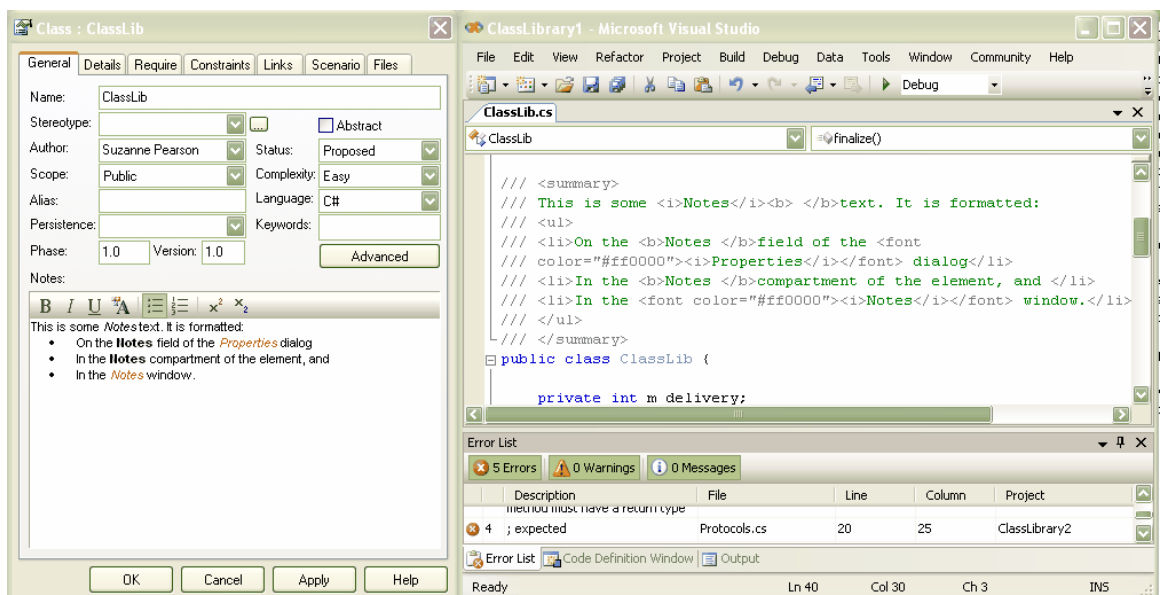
Class : ClassLib

General | Details | Require | Constraints | Links | Scenario | Files

Name: ClassLib
Stereotype:
Abstract
Author: Suzanne Pearson
Status: Proposed
Scope: Public
Complexity: Easy
Alias:
Language: C#
Persistence:
Keywords:
Phase: 1.0
Version: 1.0
Advanced
Notes:

B I U

This is some *Notes* text. It is formatted:
- On the **Notes** field of the *Properties* dialog
- In the **Notes** compartment of the element, and
- In the *Notes* window.

OK | Cancel | Apply | Help

ClassLibrary1 - Microsoft Visual Studio

File Edit View Refactor Project Build Debug Data Tools Window Community Help

Debug

ClassLib.cs

ClassLib
finalize()

/// <summary>
/// This is some <i>Notes</i><b> </b>text. It is formatted:
/// <ul>
/// <li>On the <b>Notes </b>field of the <font
/// color="#ff0000"><i>Properties</i></font> dialog</li>
/// <li>In the <b>Notes </b>compartment of the element, and </li>
/// <li>In the <font color="#ff0000"><i>Notes</i></font> window.</li>
/// </ul>
/// </summary>
public class ClassLib {

private int m delivery;

Error List

5 Errors | 0 Warnings | 0 Messages

| | Description | File | Line | Column | Project |
|---|---|---|---|---|---|
| | method must have a return type | | | | |
| 4 | ; expected | Protocols.cs | 20 | 25 | ClassLibrary2 |

Error List | Code Definition Window | Output

Ready | Ln 40 | Col 30 | Ch 3 | INS